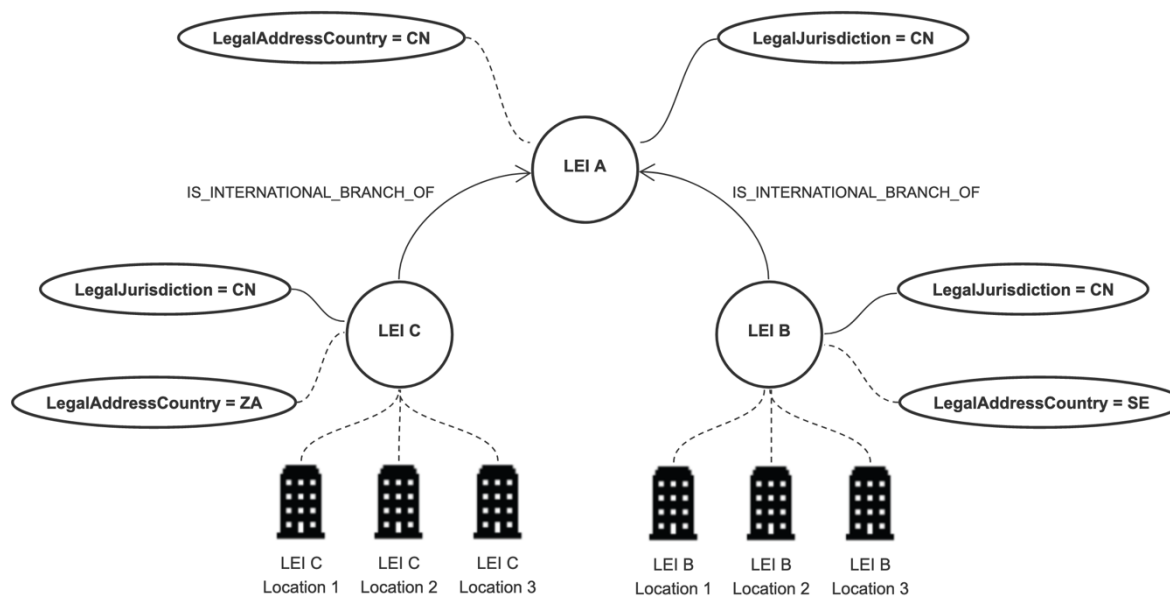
LegalAddressCountry = CN

LegalJurisdiction = CN

LEI A

IS_INTERNATIONAL_BRANCH_OF

IS_INTERNATIONAL_BRANCH_OF

LegalJurisdiction = CN

LEI C

LegalAddressCountry = ZA

LEI B

LegalJurisdiction = CN

LegalAddressCountry = SE

LEI C Location 1

LEI C Location 2

LEI C Location 3

LEI B Location 1

LEI B Location 2

LEI B Location 3